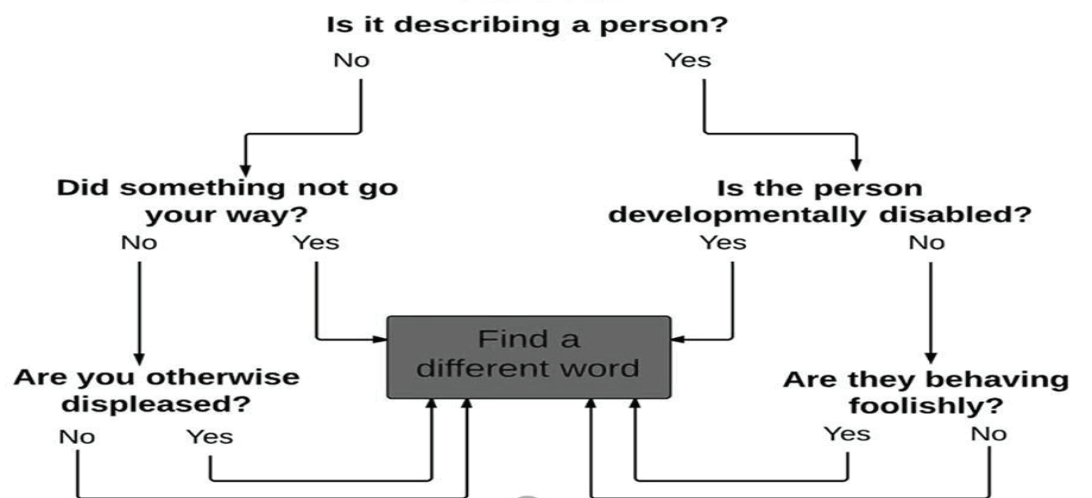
Is it describing a person?

No

Yes

Did something not go your way?

No

Yes

Is the person developmentally disabled?

Yes

No

Find a different word

Are you otherwise displeased?

No

Yes

Are they behaving foolishly?

Yes

No